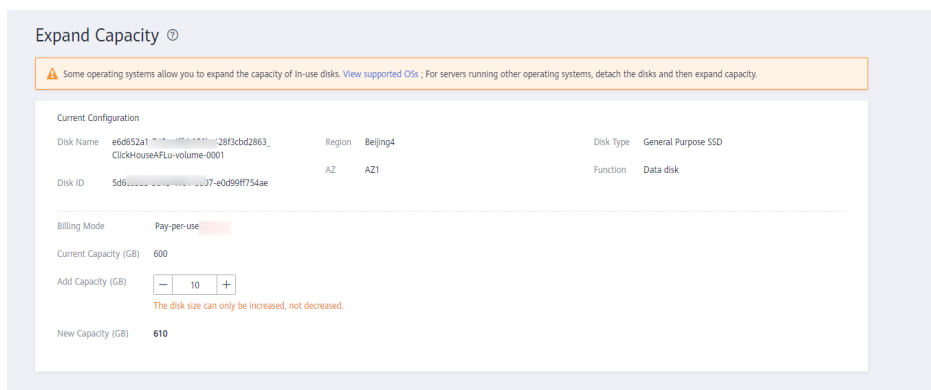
Expand Capacity ⓘ

Some operating systems allow you to expand the capacity of In-use disks. View supported OSs ; For servers running other operating systems, detach the disks and then expand capacity.

Current Configuration

Disk Name e6d652a1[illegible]28f3cbd2863_ClickHouseAFLu-volume-0001

Region Beijing4

Disk Type General Purpose SSD

AZ AZ1

Function Data disk

Disk ID 5d6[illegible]07-e0d99ff754ae

Billing Mode Pay-per-use

Current Capacity (GB) 600

Add Capacity (GB) − 10 +

The disk size can only be increased, not decreased.

New Capacity (GB) 610